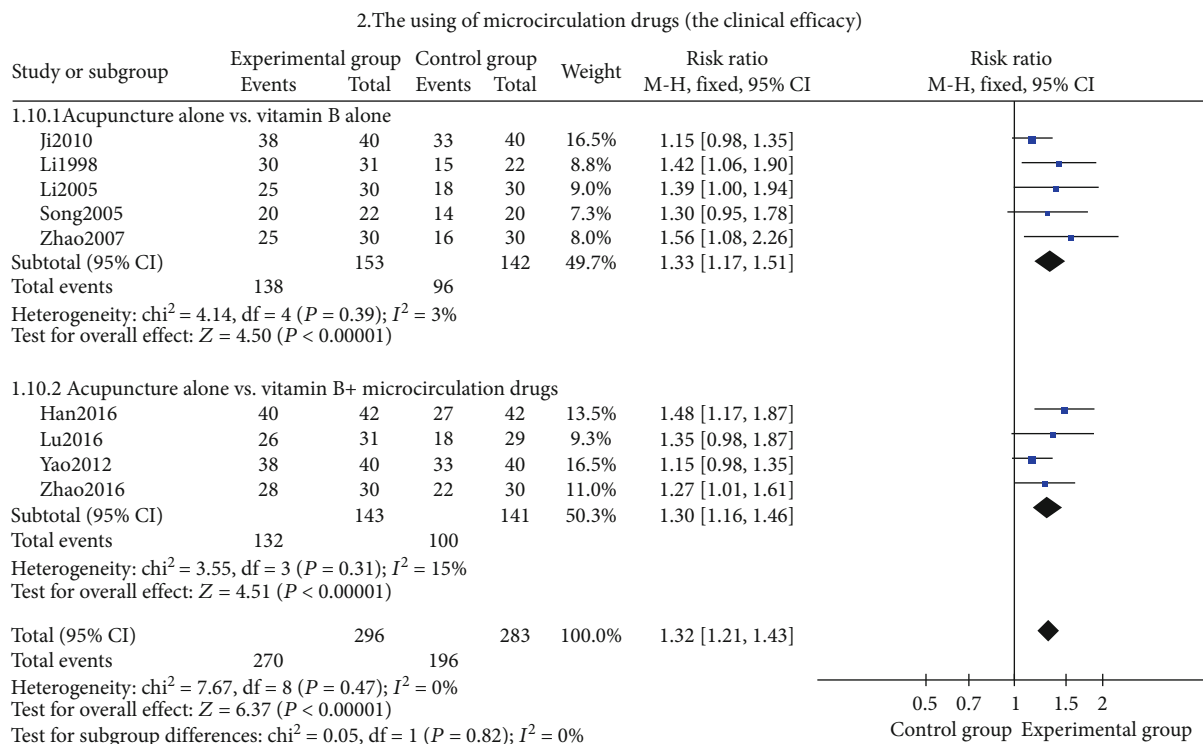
2.The using of microcirculation drugs (the clinical efficacy)

| Study or subgroup | Experimental group Events | Experimental group Total | Control group Events | Control group Total | Weight | Risk ratio M-H, fixed, 95% CI |
|---|---|---|---|---|---|---|
| 1.10.1Acupuncture alone vs. vitamin B alone | | | | | | |
| Ji2010 | 38 | 40 | 33 | 40 | 16.5% | 1.15 [0.98, 1.35] |
| Li1998 | 30 | 31 | 15 | 22 | 8.8% | 1.42 [1.06, 1.90] |
| Li2005 | 25 | 30 | 18 | 30 | 9.0% | 1.39 [1.00, 1.94] |
| Song2005 | 20 | 22 | 14 | 20 | 7.3% | 1.30 [0.95, 1.78] |
| Zhao2007 | 25 | 30 | 16 | 30 | 8.0% | 1.56 [1.08, 2.26] |
| Subtotal (95% CI) | | 153 | | 142 | 49.7% | 1.33 [1.17, 1.51] |
| Total events | 138 | | 96 | | | |

Heterogeneity: chi$^2$ = 4.14, df = 4 ($P$ = 0.39); $I^2$ = 3%
Test for overall effect: $Z$ = 4.50 ($P$ < 0.00001)

| Study or subgroup | Experimental group Events | Experimental group Total | Control group Events | Control group Total | Weight | Risk ratio M-H, fixed, 95% CI |
|---|---|---|---|---|---|---|
| 1.10.2 Acupuncture alone vs. vitamin B+ microcirculation drugs | | | | | | |
| Han2016 | 40 | 42 | 27 | 42 | 13.5% | 1.48 [1.17, 1.87] |
| Lu2016 | 26 | 31 | 18 | 29 | 9.3% | 1.35 [0.98, 1.87] |
| Yao2012 | 38 | 40 | 33 | 40 | 16.5% | 1.15 [0.98, 1.35] |
| Zhao2016 | 28 | 30 | 22 | 30 | 11.0% | 1.27 [1.01, 1.61] |
| Subtotal (95% CI) | | 143 | | 141 | 50.3% | 1.30 [1.16, 1.46] |
| Total events | 132 | | 100 | | | |

Heterogeneity: chi$^2$ = 3.55, df = 3 ($P$ = 0.31); $I^2$ = 15%
Test for overall effect: $Z$ = 4.51 ($P$ < 0.00001)

| Total (95% CI) | | 296 | | 283 | 100.0% | 1.32 [1.21, 1.43] |
|---|---|---|---|---|---|---|
| Total events | 270 | | 196 | | | |

Heterogeneity: chi$^2$ = 7.67, df = 8 ($P$ = 0.47); $I^2$ = 0%
Test for overall effect: $Z$ = 6.37 ($P$ < 0.00001)
Test for subgroup differences: chi$^2$ = 0.05, df = 1 ($P$ = 0.82); $I^2$ = 0%

Risk ratio
M-H, fixed, 95% CI
0.5 0.7 1 1.5 2
Control group Experimental group